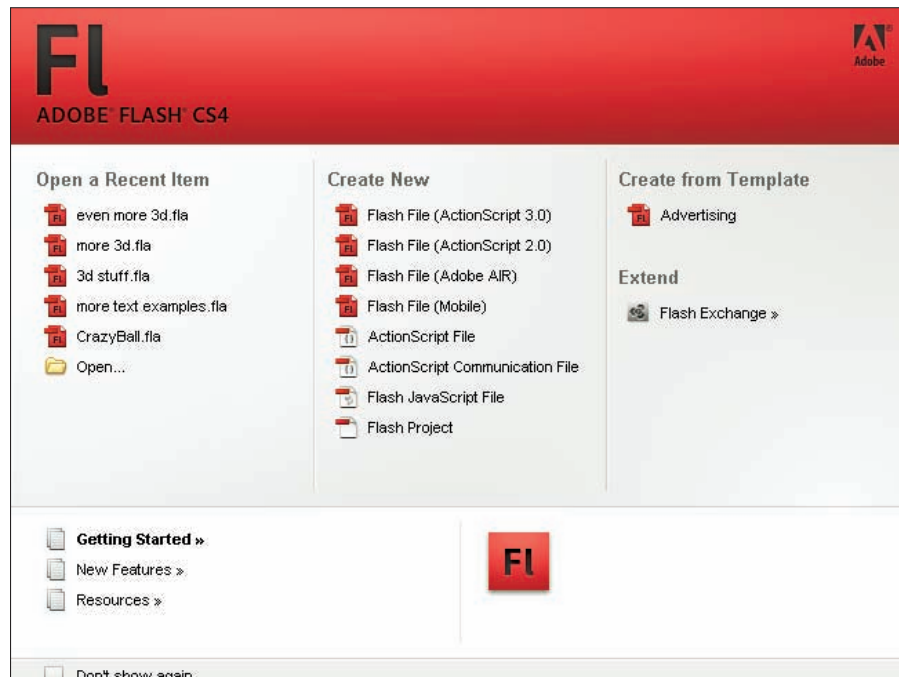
Fl
ADOBE® FLASH® CS4

Adobe

Open a Recent Item
even more 3d.fla
more 3d.fla
3d stuff.fla
more text examples.fla
CrazyBall.fla
Open...

Create New
Flash File (ActionScript 3.0)
Flash File (ActionScript 2.0)
Flash File (Adobe AIR)
Flash File (Mobile)
ActionScript File
ActionScript Communication File
Flash JavaScript File
Flash Project

Create from Template
Advertising

Extend
Flash Exchange »

Getting Started »
New Features »
Resources »

Fl

Don't show again